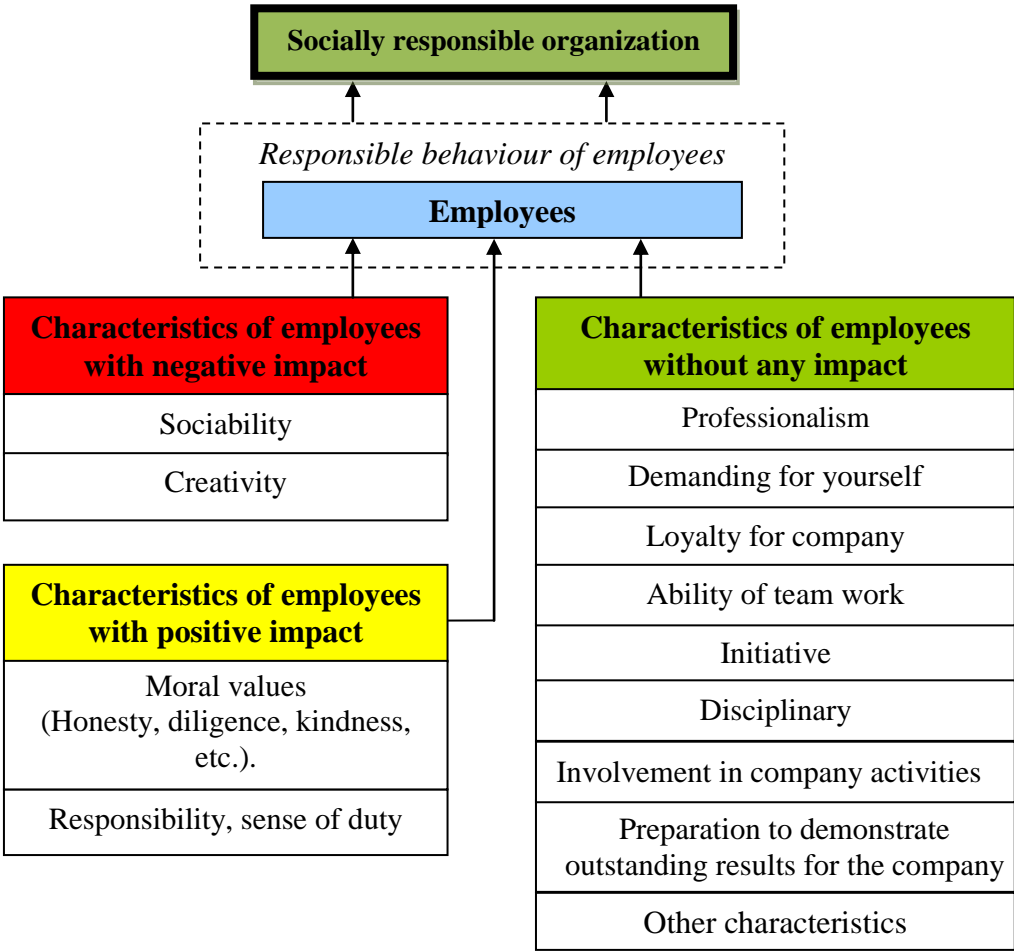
Socially responsible organization

Responsible behaviour of employees

Employees

Characteristics of employees with negative impact

Sociability

Creativity

Characteristics of employees with positive impact

Moral values (Honesty, diligence, kindness, etc.).

Responsibility, sense of duty

Characteristics of employees without any impact

Professionalism

Demanding for yourself

Loyalty for company

Ability of team work

Initiative

Disciplinary

Involvement in company activities

Preparation to demonstrate outstanding results for the company

Other characteristics